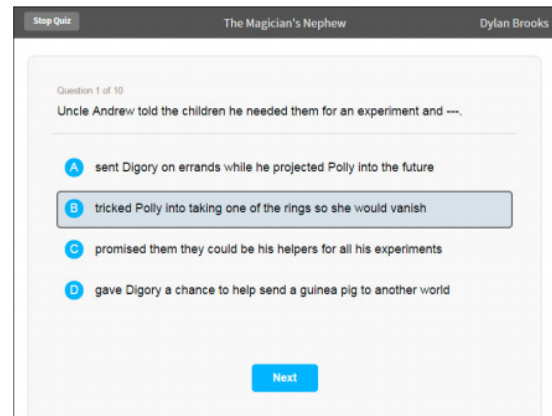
Stop Quiz

The Magician's Nephew

Dylan Brooks

Question 1 of 10

Uncle Andrew told the children he needed them for an experiment and ---.

A sent Digory on errands while he projected Polly into the future

B tricked Polly into taking one of the rings so she would vanish

C promised them they could be his helpers for all his experiments

D gave Digory a chance to help send a guinea pig to another world

Next